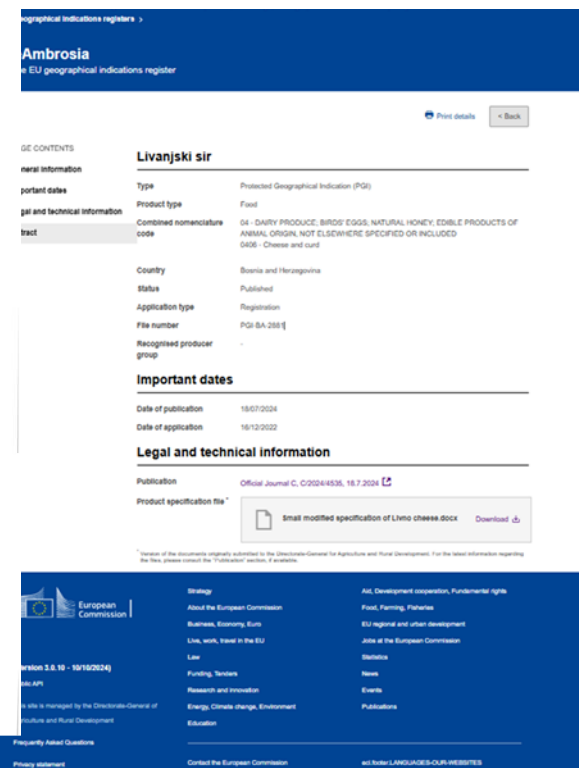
ographical indications registers >

Ambrosia
e EU geographical indications register

Print details
< Back

GE CONTENTS
neral information
portant dates
gal and technical information
tract

Livanjski sir

Type
Protected Geographical Indication (PGI)

Product type
Food

Combined nomenclature code
04 - DAIRY PRODUCE; BIRDS' EGGS; NATURAL HONEY; EDIBLE PRODUCTS OF ANIMAL ORIGIN, NOT ELSEWHERE SPECIFIED OR INCLUDED
0406 - Cheese and curd

Country
Bosnia and Herzegovina

Status
Published

Application type
Registration

File number
PGI-BA-2881

Recognised producer group
-

Important dates

Date of publication
18/07/2024

Date of application
16/12/2022

Legal and technical information

Publication
Official Journal C, C/2024/4535, 18.7.2024

Product specification file *
Small modified specification of Livno cheese.docx
Download

* Version of the documents originally submitted to the Directorate-General for Agriculture and Rural Development. For the latest information regarding the files, please consult the "Publication" section, if available.

European Commission

ersion 3.0.10 - 10/10/2024)
blic API
s site is managed by the Directorate-General of riculture and Rural Development

Strategy
About the European Commission
Business, Economy, Euro
Live, work, travel in the EU
Law
Funding, Tenders
Research and innovation
Energy, Climate change, Environment
Education

Aid, Development cooperation, Fundamental rights
Food, Farming, Fisheries
EU regional and urban development
Jobs at the European Commission
Statistics
News
Events
Publications

Frequently Asked Questions
Privacy statement
Contact the European Commission
ecl.footer.LANGUAGES-OUR-WEBSITES